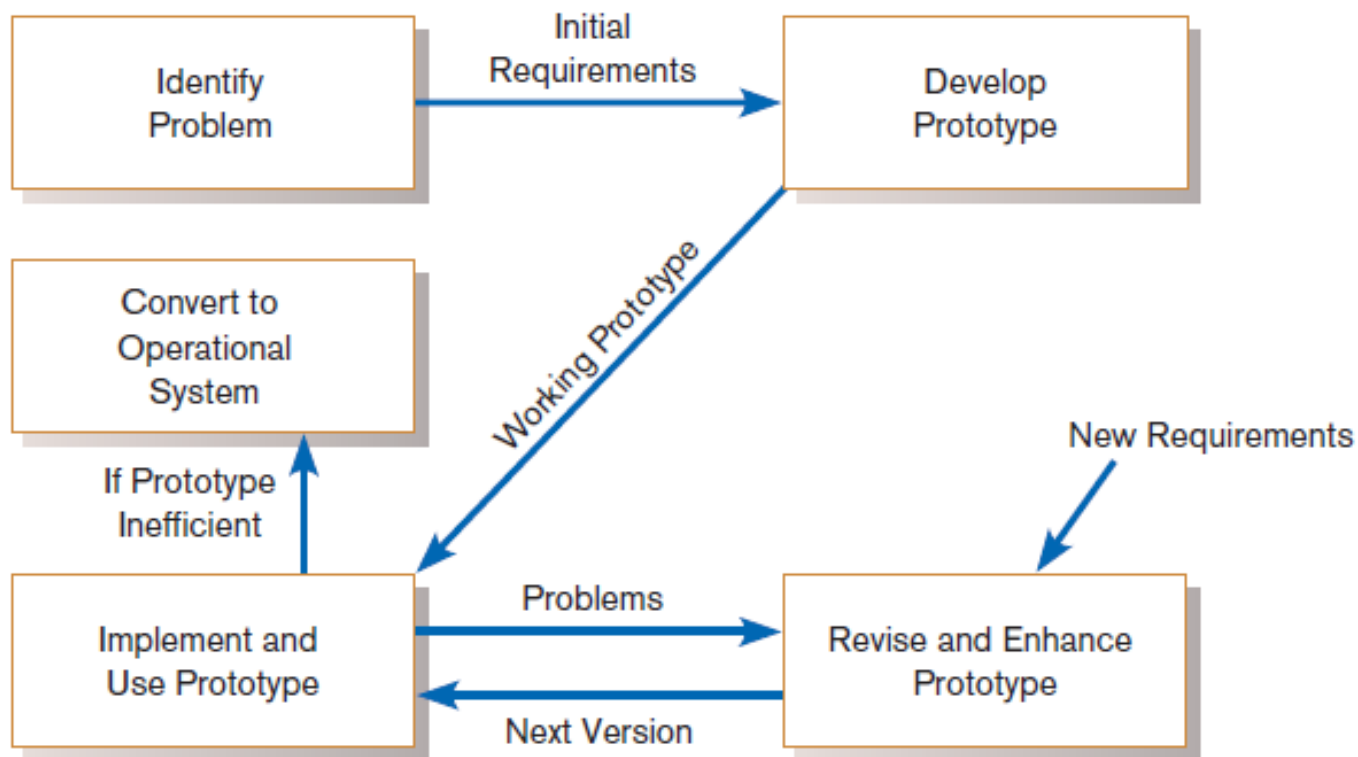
Identify Problem

Initial Requirements

Develop Prototype

Working Prototype

Convert to Operational System

If Prototype Inefficient

New Requirements

Implement and Use Prototype

Problems

Revise and Enhance Prototype

Next Version